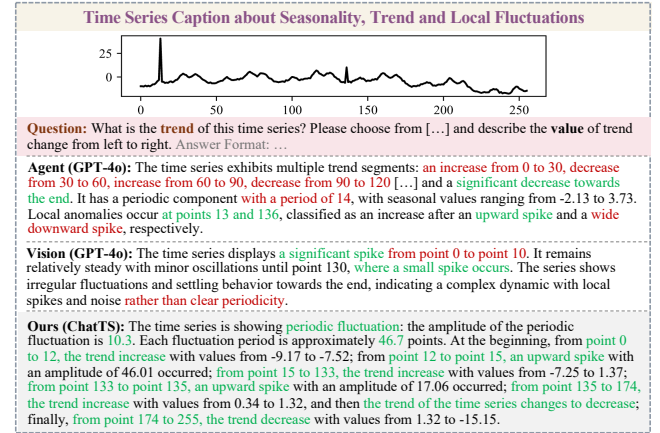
Time Series Caption about Seasonality, Trend and Local Fluctuations

25
0
0 50 100 150 200 250

Question: What is the trend of this time series? Please choose from […] and describe the value of trend change from left to right. Answer Format: …

Agent (GPT-4o): The time series exhibits multiple trend segments: an increase from 0 to 30, decrease from 30 to 60, increase from 60 to 90, decrease from 90 to 120 […] and a significant decrease towards the end. It has a periodic component with a period of 14, with seasonal values ranging from -2.13 to 3.73. Local anomalies occur at points 13 and 136, classified as an increase after an upward spike and a wide downward spike, respectively.

Vision (GPT-4o): The time series displays a significant spike from point 0 to point 10. It remains relatively steady with minor oscillations until point 130, where a small spike occurs. The series shows irregular fluctuations and settling behavior towards the end, indicating a complex dynamic with local spikes and noise rather than clear periodicity.

Ours (ChatTS): The time series is showing periodic fluctuation: the amplitude of the periodic fluctuation is 10.3. Each fluctuation period is approximately 46.7 points. At the beginning, from point 0 to 12, the trend increase with values from -9.17 to -7.52; from point 12 to point 15, an upward spike with an amplitude of 46.01 occurred; from point 15 to 133, the trend increase with values from -7.25 to 1.37; from point 133 to point 135, an upward spike with an amplitude of 17.06 occurred; from point 135 to 174, the trend increase with values from 0.34 to 1.32, and then the trend of the time series changes to decrease; finally, from point 174 to 255, the trend decrease with values from 1.32 to -15.15.